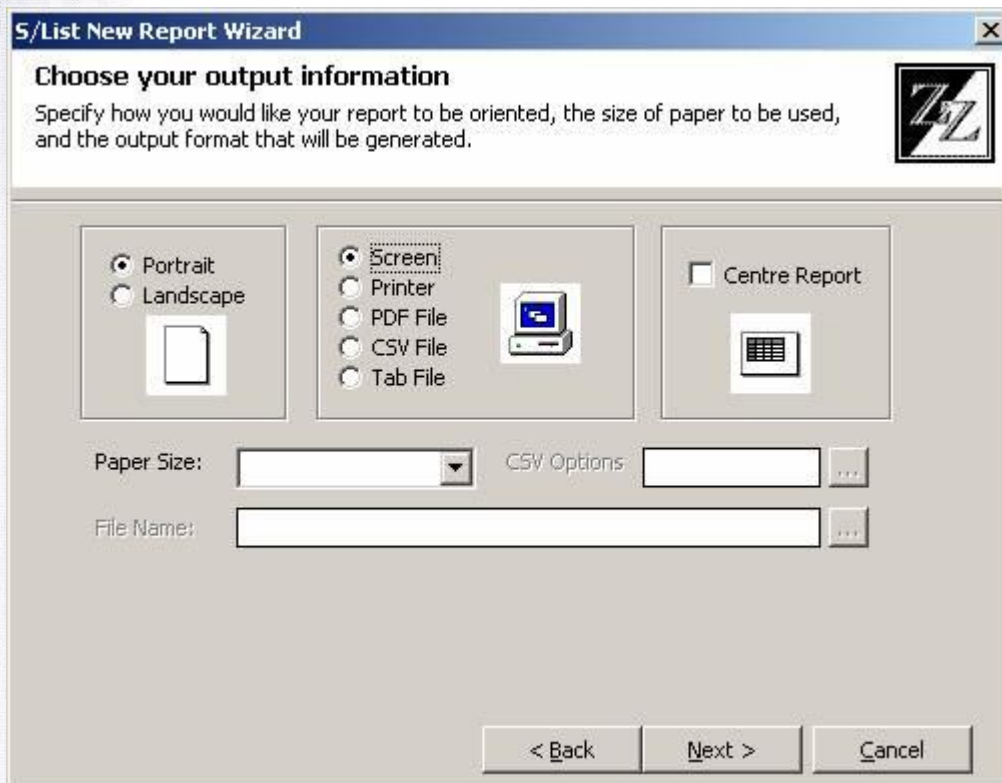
S/List New Report Wizard

Choose your output information

Specify how you would like your report to be oriented, the size of paper to be used, and the output format that will be generated.

Portrait
Landscape

Screen
Printer
PDF File
CSV File
Tab File

Centre Report

Paper Size:

CSV Options

...

File Name:

...

< Back

Next >

Cancel